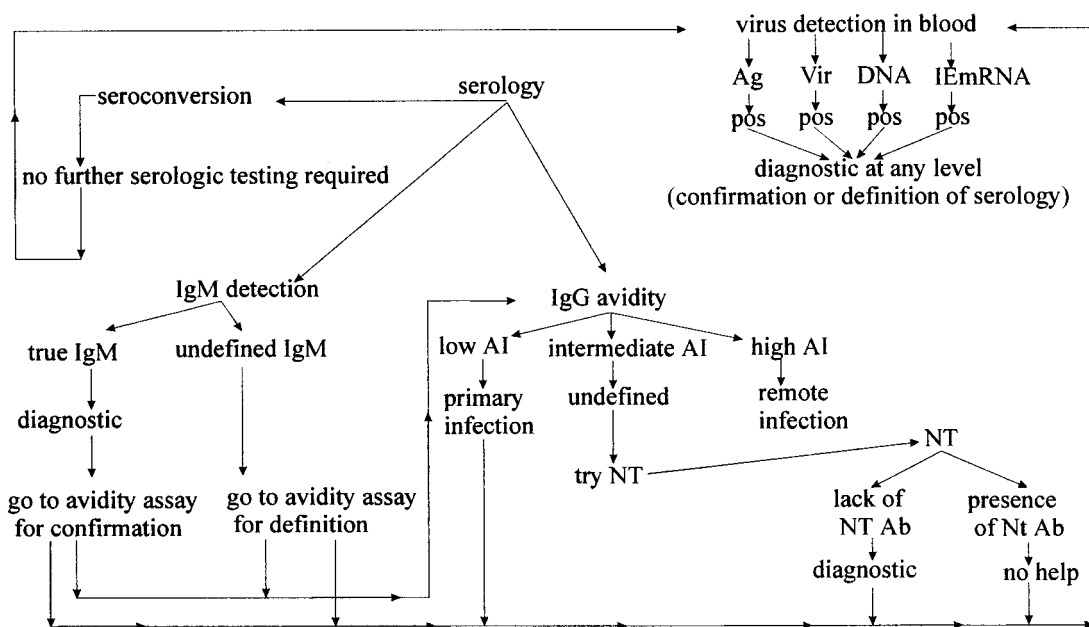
virus detection in blood

Ag Vir DNA IEmRNA

pos pos pos pos

diagnostic at any level
(confirmation or definition of serology)

serology

seroconversion

no further serologic testing required

IgM detection

true IgM

undefined IgM

diagnostic

go to avidity assay for confirmation

go to avidity assay for definition

IgG avidity

low AI

intermediate AI

high AI

primary infection

undefined

remote infection

try NT

NT

lack of NT Ab

presence of Nt Ab

diagnostic

no help